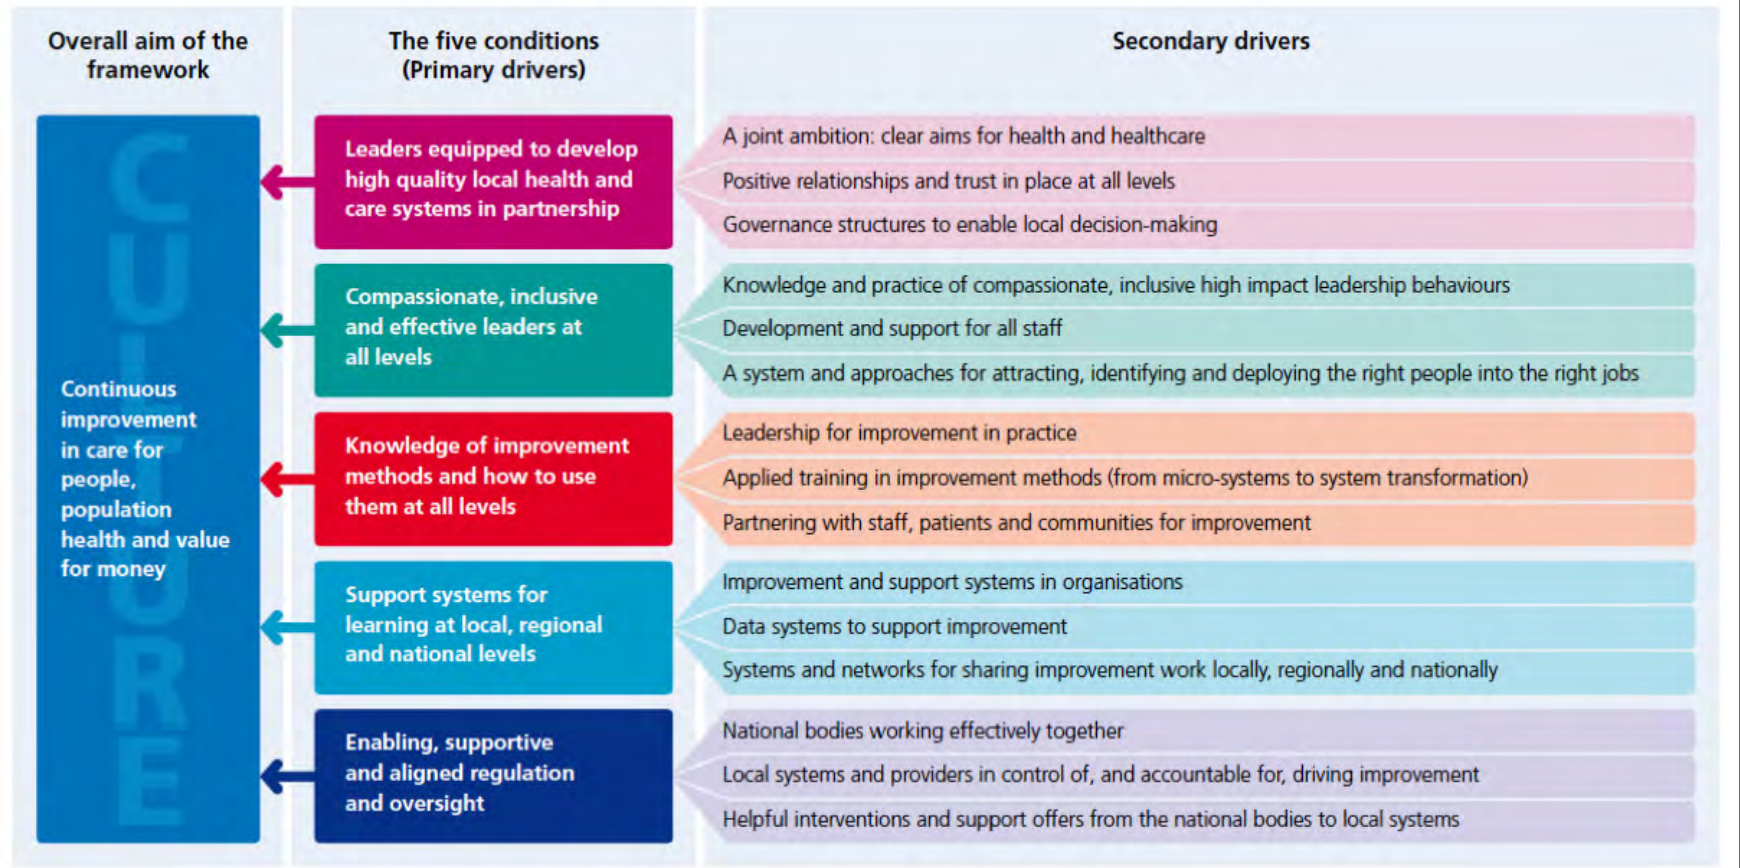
Overall aim of the framework

CULTURE

Continuous improvement in care for people, population health and value for money

The five conditions (Primary drivers)

Leaders equipped to develop high quality local health and care systems in partnership

Compassionate, inclusive and effective leaders at all levels

Knowledge of improvement methods and how to use them at all levels

Support systems for learning at local, regional and national levels

Enabling, supportive and aligned regulation and oversight

Secondary drivers

A joint ambition: clear aims for health and healthcare

Positive relationships and trust in place at all levels

Governance structures to enable local decision-making

Knowledge and practice of compassionate, inclusive high impact leadership behaviours

Development and support for all staff

A system and approaches for attracting, identifying and deploying the right people into the right jobs

Leadership for improvement in practice

Applied training in improvement methods (from micro-systems to system transformation)

Partnering with staff, patients and communities for improvement

Improvement and support systems in organisations

Data systems to support improvement

Systems and networks for sharing improvement work locally, regionally and nationally

National bodies working effectively together

Local systems and providers in control of, and accountable for, driving improvement

Helpful interventions and support offers from the national bodies to local systems